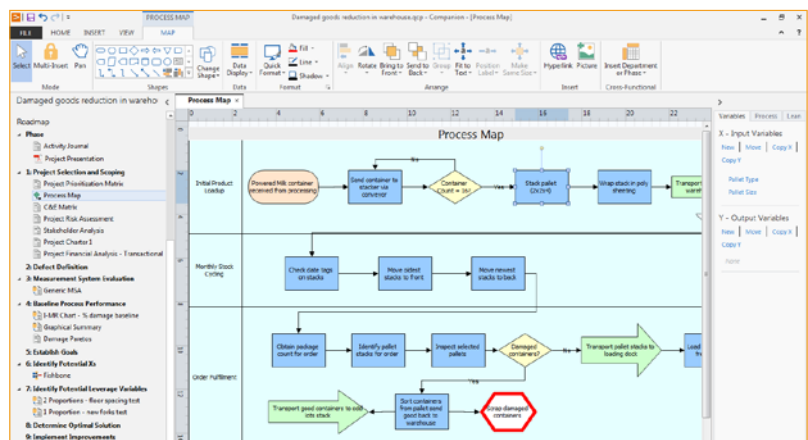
PROCESS MAP
Damaged goods reduction in warehouse.qcp - Companion - [Process Map]
FILE HOME INSERT VIEW MAP

Select Multi-Insert Pan
Mode
Shapes
Change Shape
Data Display
Data
Quick Format
Fill
Line
Shadow
Format
Align Rotate Bring to Front Send to Back Group Fit to Text Position Label Make Same Size
Arrange
Hyperlink Picture
Insert
Insert Department or Phase
Cross-Functional

Damaged goods reduction in wareho
Roadmap
Phase
Activity Journal
Project Presentation
1: Project Selection and Scoping
Project Prioritization Matrix
Process Map
C&E Matrix
Project Risk Assessment
Stakeholder Analysis
Project Charter 1
Project Financial Analysis - Transactional
2: Defect Definition
3: Measurement System Evaluation
Generic MSA
4: Baseline Process Performance
I-MR Chart - % damage baseline
Graphical Summary
Damage Paretos
5: Establish Goals
6: Identify Potential Xs
Fishbone
7: Identify Potential Leverage Variables
2 Proportions - floor spacing test
1 Proportion - new forks test
8: Determine Optimal Solution
9: Implement Improvements

Process Map

Process Map
Initial Product Loadup
Powered Milk container received from processing
Send container to stacker via conveyor
No
Container Count = 16?
Yes
Stack pallet (2x2x4)
Wrap stack in poly sheeting
Transport
Monthly Stock Cycling
Check date tags on stacks
Move oldest stacks to front
Move newest stacks to back
Order Fulfillment
Obtain package count for order
Identify pallet stacks for order
Inspect selected pallets
Damaged containers?
No
Transport pallet stacks to loading dock
Load
Transport good containers to edit into stack
Sort containers from pallet send good back to warehouse
Scrap damaged containers

Variables Process Lean
X - Input Variables
New Move Copy X
Copy Y
Pallet Type
Pallet Size
Y - Output Variables
New Move Copy X
Copy Y
Name